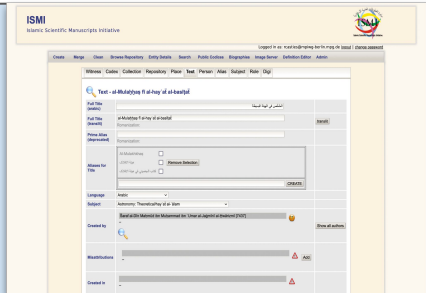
ISMI
Islamic Scientific Manuscripts Initiative

Logged in as: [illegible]@mpiwg-berlin.mpg.de logout | change password

Create Merge Clean Browse Repository Entity Details Search Public Codices Biographies Image Server Definition Editor Admin

Witness Codex Collection Repository Place Text Person Alias Subject Role Digi

Text - al-Mulakhkhaṣ fī al-hayʾa al-basīṭa

Full Title (arabic) الملخص في الهيئة البسيطة

Full Title (translit) al-Mulakhkhaṣ fī al-hayʾa al-basīṭa
Romanization
translit

Prime Alias (deprecated)
Romanization

Aliases for Title
Al-Mulakhkhaṣ
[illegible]
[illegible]
Remove Selection
CREATE

Language Arabic

Subject Astronomy: Theoretical/hayʾat al-ʿālam

Created by
Šaraf al-Dīn Maḥmūd ibn Muḥammad ibn ʿUmar al-Jaghmīnī al-Khwārizmī [1127]
Show all authors

Misattributions
Add

Created in